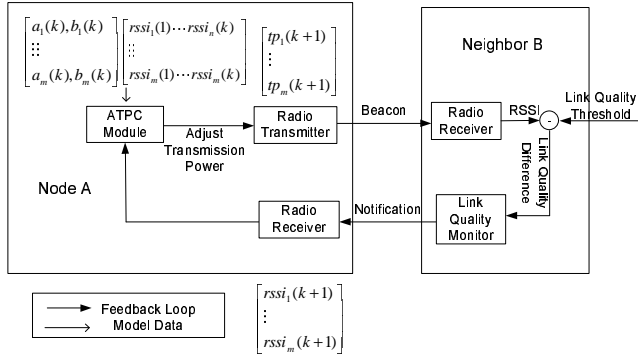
$\begin{bmatrix} a_1(k), b_1(k) \\ \vdots \\ a_m(k), b_m(k) \end{bmatrix}$ $\begin{bmatrix} rssi_1(1) \cdots rssi_n(k) \\ \vdots \\ rssi_m(1) \cdots rssi_m(k) \end{bmatrix}$ $\begin{bmatrix} tp_1(k+1) \\ \vdots \\ tp_m(k+1) \end{bmatrix}$

Neighbor B

ATPC Module

Adjust Transmission Power

Radio Transmitter

Beacon

Radio Receiver

RSSI

-

Link Quality Threshold

Link Quality Difference

Node A

Radio Receiver

Notification

Link Quality Monitor

Feedback Loop

Model Data

$\begin{bmatrix} rssi_1(k+1) \\ \vdots \\ rssi_m(k+1) \end{bmatrix}$